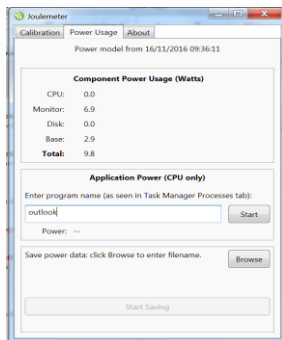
Joulemeter

Calibration | Power Usage | About

Power model from 16/11/2016 09:36:11

Component Power Usage (Watts)

CPU: 0.0
Monitor: 6.9
Disk: 0.0
Base: 2.9
Total: 9.8

Application Power (CPU only)

Enter program name (as seen in Task Manager Processes tab):

outlook

Start

Power: --

Save power data: click Browse to enter filename.

Browse

Start Saving